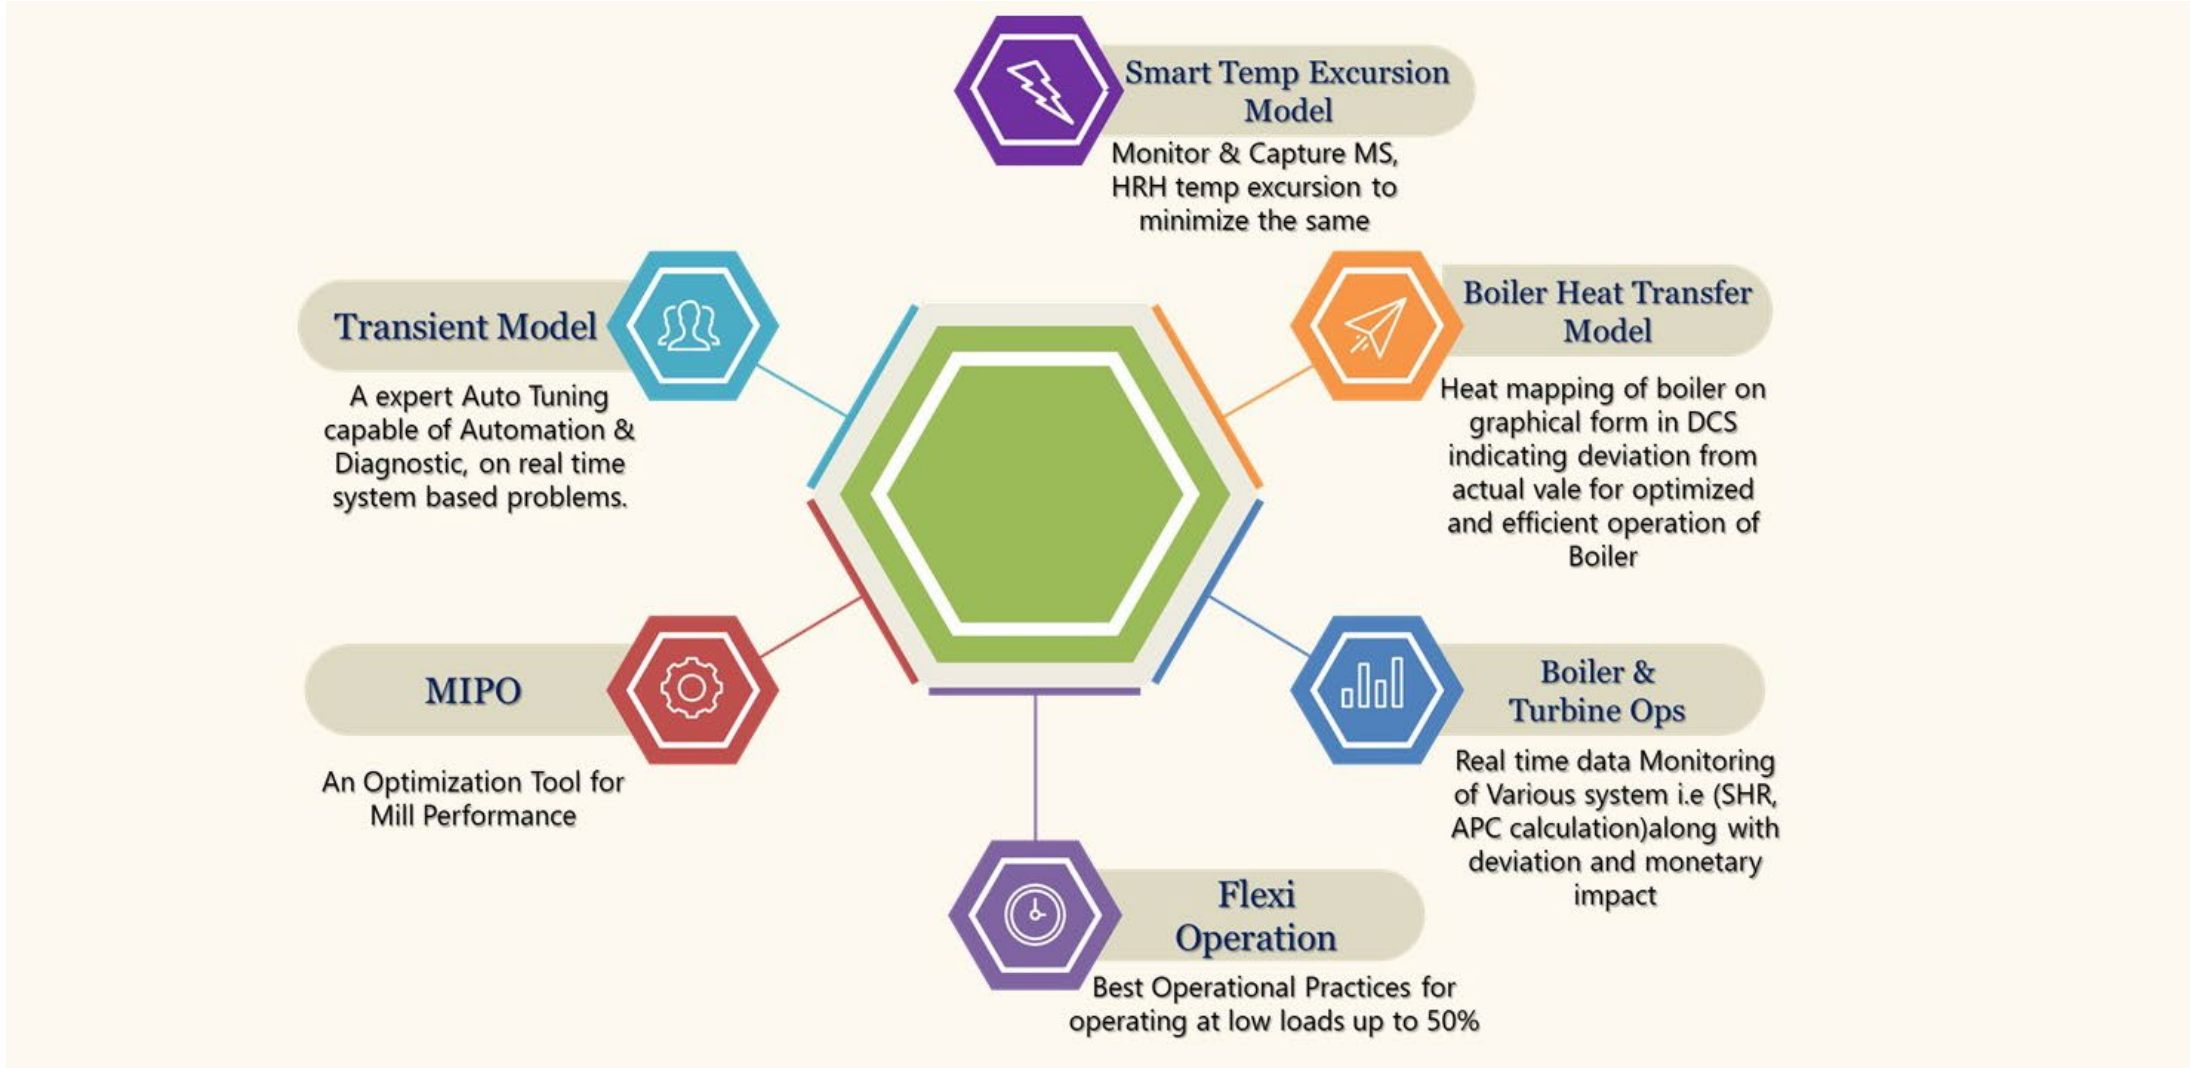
Smart Temp Excursion Model

Monitor & Capture MS, HRH temp excursion to minimize the same

Transient Model

A expert Auto Tuning capable of Automation & Diagnostic, on real time system based problems.

Boiler Heat Transfer Model

Heat mapping of boiler on graphical form in DCS indicating deviation from actual vale for optimized and efficient operation of Boiler

MIPO

An Optimization Tool for Mill Performance

Boiler & Turbine Ops

Real time data Monitoring of Various system i.e (SHR, APC calculation)along with deviation and monetary impact

Flexi Operation

Best Operational Practices for operating at low loads up to 50%